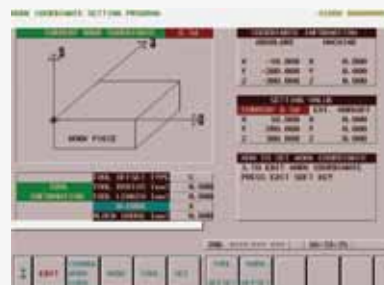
WORK COORDINATE SETTING PROGRAM

CURRENT WORK COORDINATE

Z

X

WORK PIECE

COORDINATE INFORMATION

X -10.000
Y -200.000
Z 100.000

SETTING VALUE

X 50.000
Y 200.000
Z 300.000

HOW TO SET WORK COORDINATE
1.TO EDIT WORK COORDINATE,
PRESS EDIT SOFT KEY

TOOL INFORMATION

TOOL OFFSET TYPE
TOOL RADIUS
TOOL LENGTH

EXIT

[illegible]